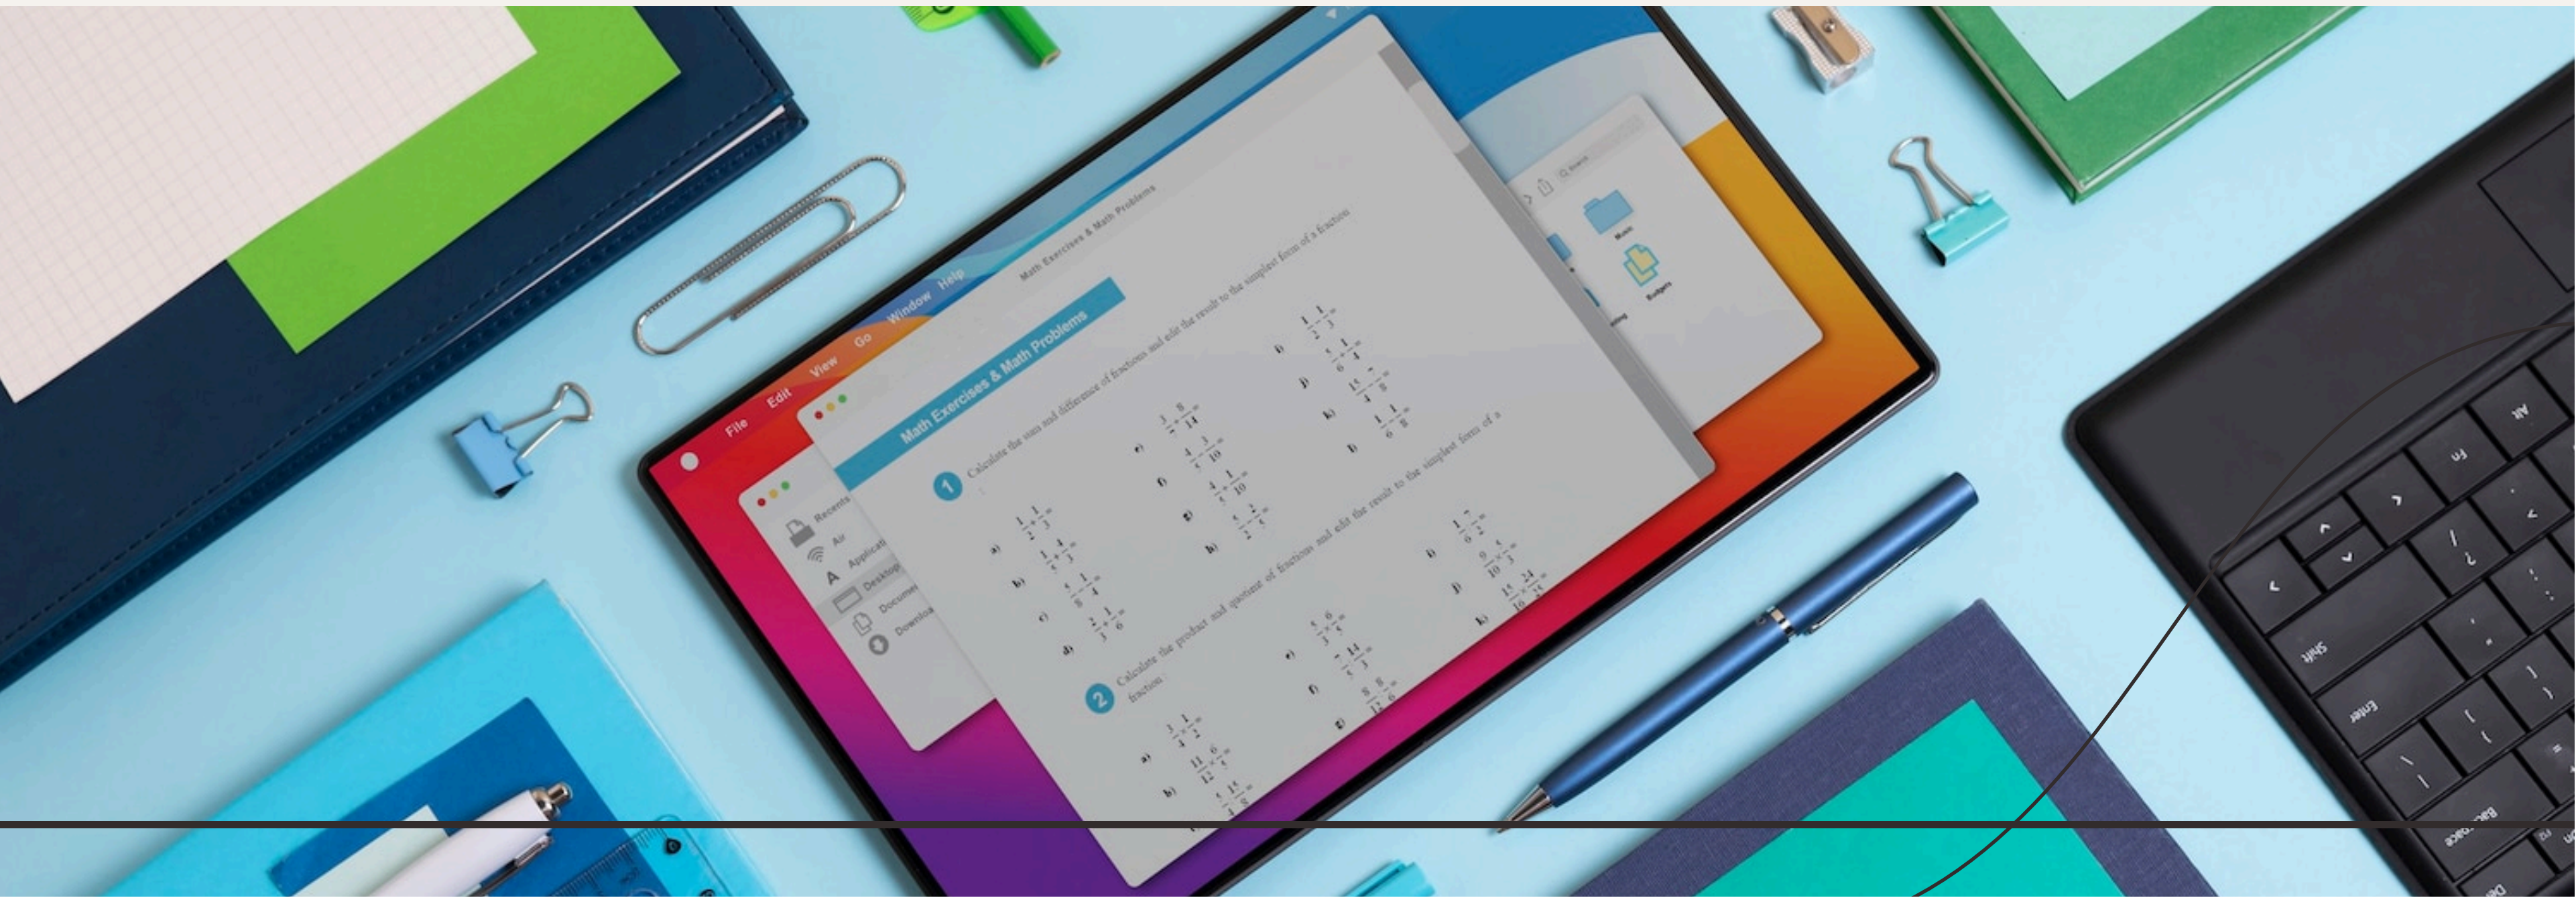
File Edit View Go Window Help

Math Exercises & Math Problems

Math Exercises & Math Problems

1 Calculate the sum and difference of fractions and edit the result to the simplest form of a fraction

a) $\frac{1}{2}+\frac{1}{3}=$

b) $\frac{1}{5}+\frac{1}{3}=$

c) $\frac{4}{5}-\frac{1}{4}=$

d) $\frac{2}{3}+\frac{1}{6}=$

e) $\frac{3}{7}+\frac{5}{14}=$

f) $\frac{4}{5}+\frac{3}{10}=$

g) $\frac{4}{5}-\frac{1}{10}=$

h) $\frac{4}{3}-\frac{2}{5}=$

i) $\frac{1}{2}-\frac{1}{3}=$

j) $\frac{5}{6}-\frac{1}{4}=$

k) $\frac{15}{4}-\frac{7}{8}=$

l) $\frac{1}{6}-\frac{1}{8}=$

2 Calculate the product and quotient of fractions and edit the result to the simplest form of a fraction

a) $\frac{3}{4}\cdot\frac{1}{2}=$

b) $\frac{11}{12}\cdot\frac{6}{5}=$

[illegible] $\frac{4}{3}\cdot\frac{15}{8}=$

e) $\frac{5}{3}\cdot\frac{6}{5}=$

f) $\frac{7}{5}\cdot\frac{14}{3}=$

g) $\frac{8}{3}\cdot\frac{5}{6}=$

i) $\frac{1}{6}:\frac{7}{2}=$

j) $\frac{9}{10}:\frac{4}{3}=$

k) $\frac{15}{16}:\frac{24}{15}=$

Recents
Air
Applicati
Desktop
Documen
Downloa

Search
Music
Budgets

Fn
Alt
Shift
Enter
Backspace